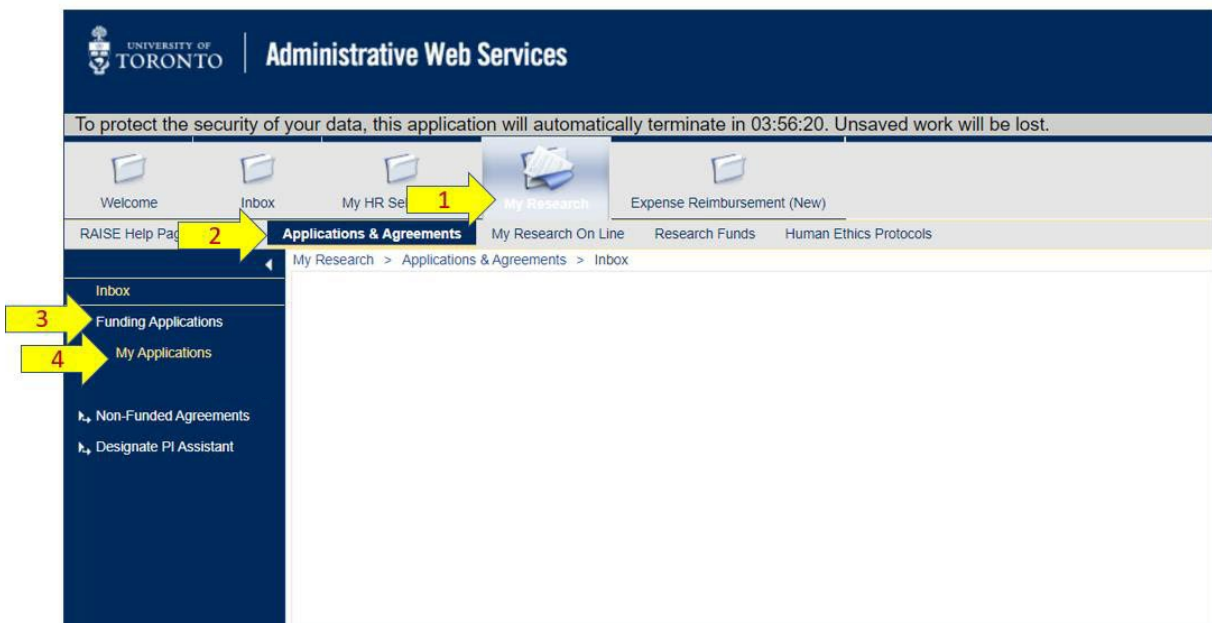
UNIVERSITY OF TORONTO | Administrative Web Services

To protect the security of your data, this application will automatically terminate in 03:56:20. Unsaved work will be lost.

Welcome Inbox My HR Se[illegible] 1 My Research Expense Reimbursement (New)

RAISE Help Pag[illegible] 2 Applications & Agreements My Research On Line Research Funds Human Ethics Protocols

My Research > Applications & Agreements > Inbox

Inbox
3 Funding Applications
4 My Applications
Non-Funded Agreements
Designate PI Assistant